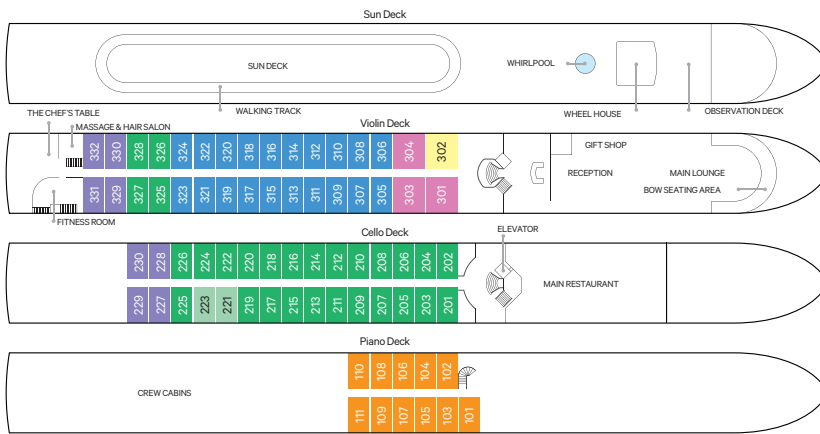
Sun Deck

SUN DECK

WHIRLPOOL

WALKING TRACK

WHEEL HOUSE

OBSERVATION DECK

THE CHEF'S TABLE

MASSAGE & HAIR SALON

Violin Deck

332 330 328 326 324 322 320 318 316 314 312 310 308 306 304 302

331 329 327 325 323 321 319 317 315 313 311 309 307 305 303 301

GIFT SHOP

RECEPTION

MAIN LOUNGE

BOW SEATING AREA

FITNESS ROOM

Cello Deck

ELEVATOR

230 228 226 224 222 220 218 216 214 212 210 208 206 204 202

229 227 225 223 221 219 217 215 213 211 209 207 205 203 201

MAIN RESTAURANT

Piano Deck

110 108 106 104 102

CREW CABINS

111 109 107 105 103 101